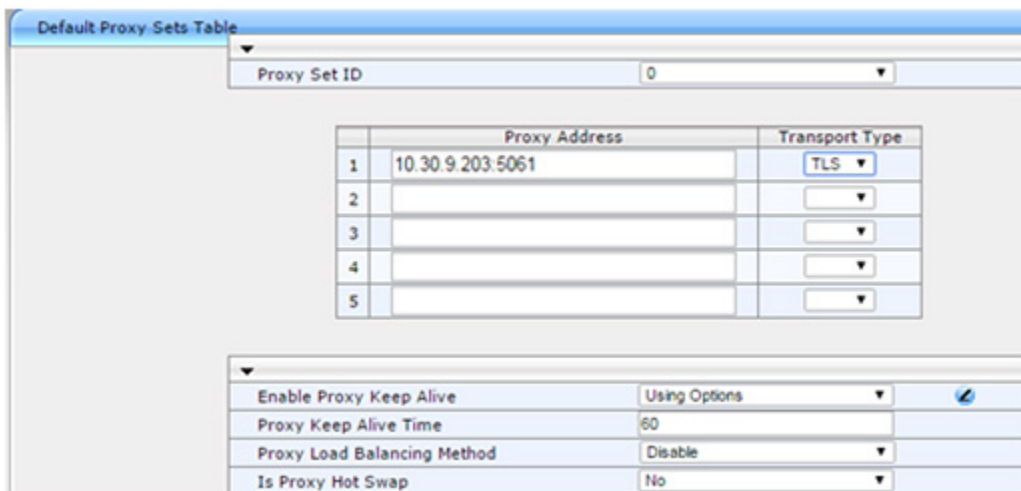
Default Proxy Sets Table

| Proxy Set ID | 0 |
|---|---|

| | Proxy Address | Transport Type |
|---|---|---|
| 1 | 10.30.9.203:5061 | TLS |
| 2 | | |
| 3 | | |
| 4 | | |
| 5 | | |

| Enable Proxy Keep Alive | Using Options |
|---|---|
| Proxy Keep Alive Time | 60 |
| Proxy Load Balancing Method | Disable |
| Is Proxy Hot Swap | No |